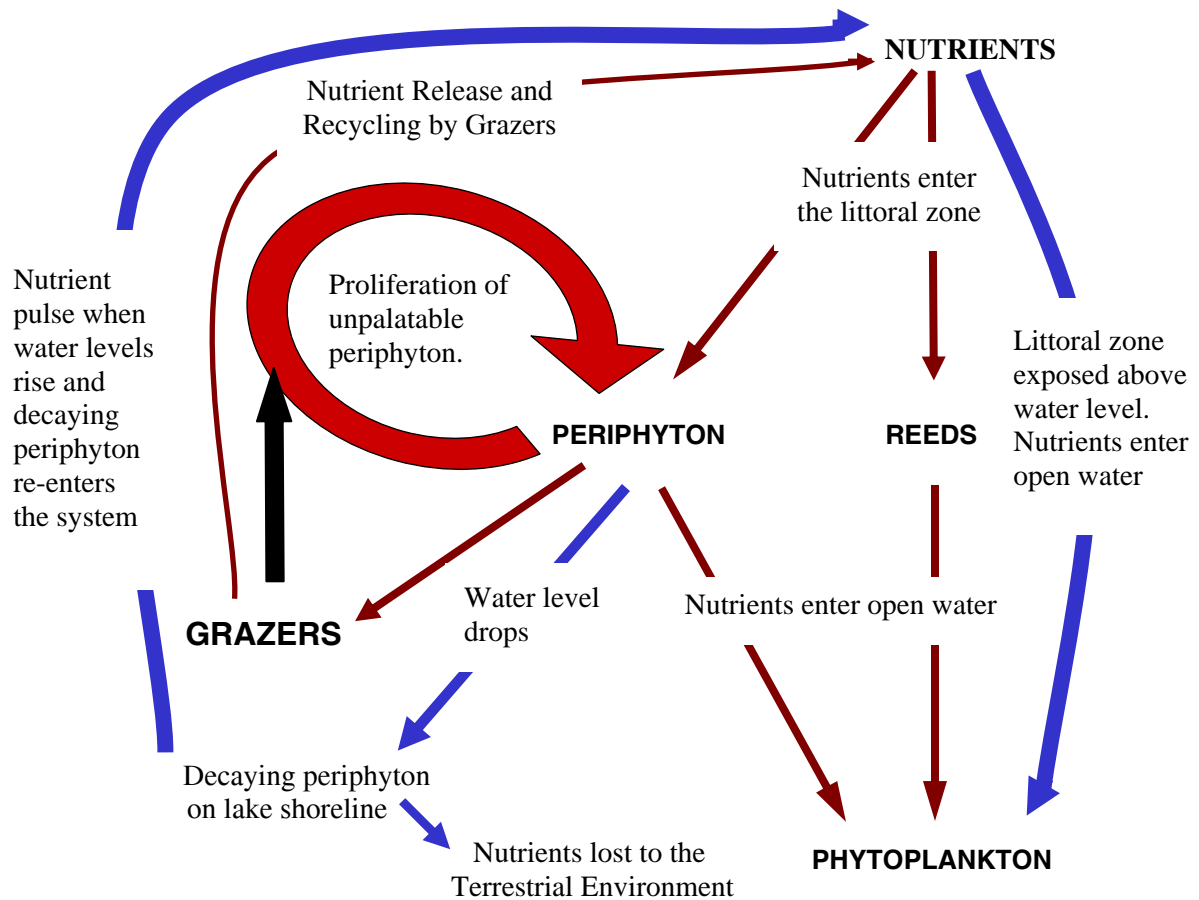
NUTRIENTS

Nutrient Release and Recycling by Grazers

Nutrients enter the littoral zone

Proliferation of unpalatable periphyton.

Nutrient pulse when water levels rise and decaying periphyton re-enters the system

Littoral zone exposed above water level. Nutrients enter open water

PERIPHYTON

REEDS

GRAZERS

Water level drops

Nutrients enter open water

Decaying periphyton on lake shoreline

Nutrients lost to the Terrestrial Environment

PHYTOPLANKTON